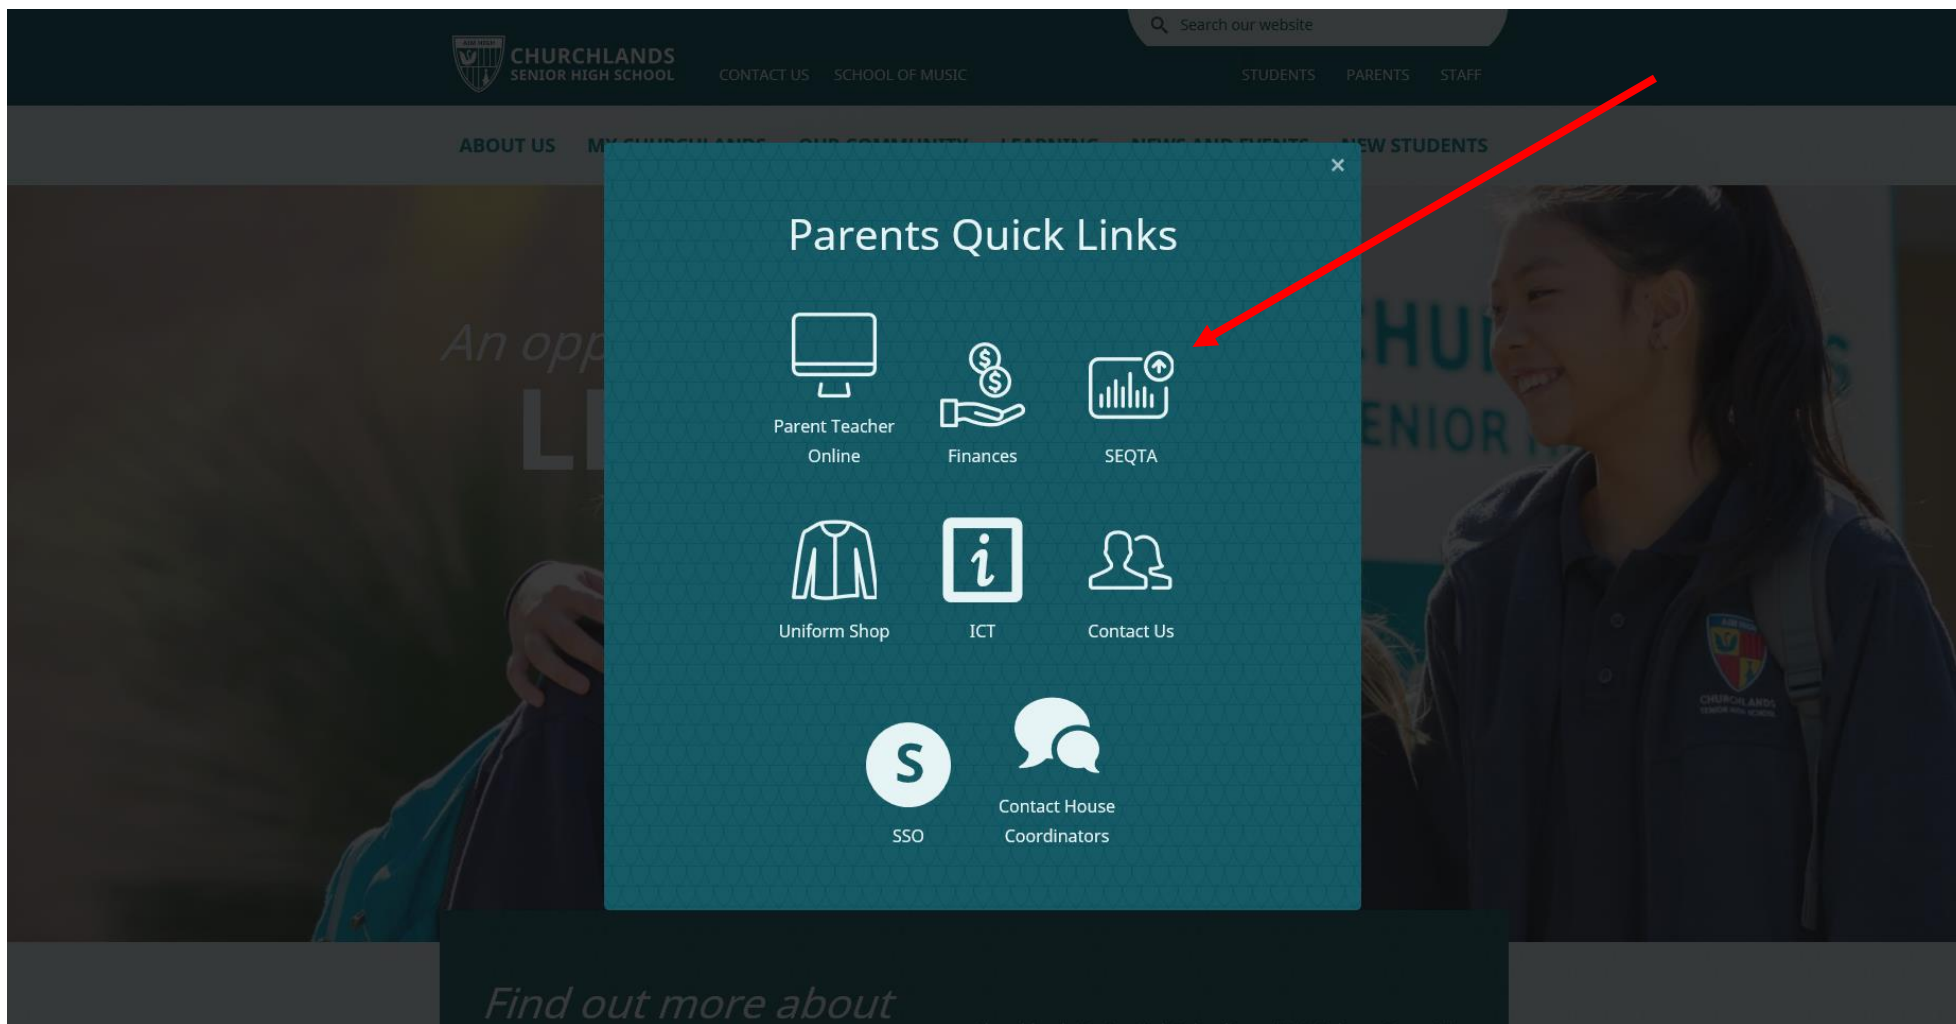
CHURCHLANDS
SENIOR HIGH SCHOOL

CONTACT US   SCHOOL OF MUSIC

Search our website

STUDENTS   PARENTS   STAFF

ABOUT US   MY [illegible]   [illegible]   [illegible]   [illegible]   NEW STUDENTS

An opp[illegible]
LI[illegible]

×

Parents Quick Links

Parent Teacher Online

Finances

SEQTA

Uniform Shop

ICT

Contact Us

SSO

Contact House Coordinators

Find out more about